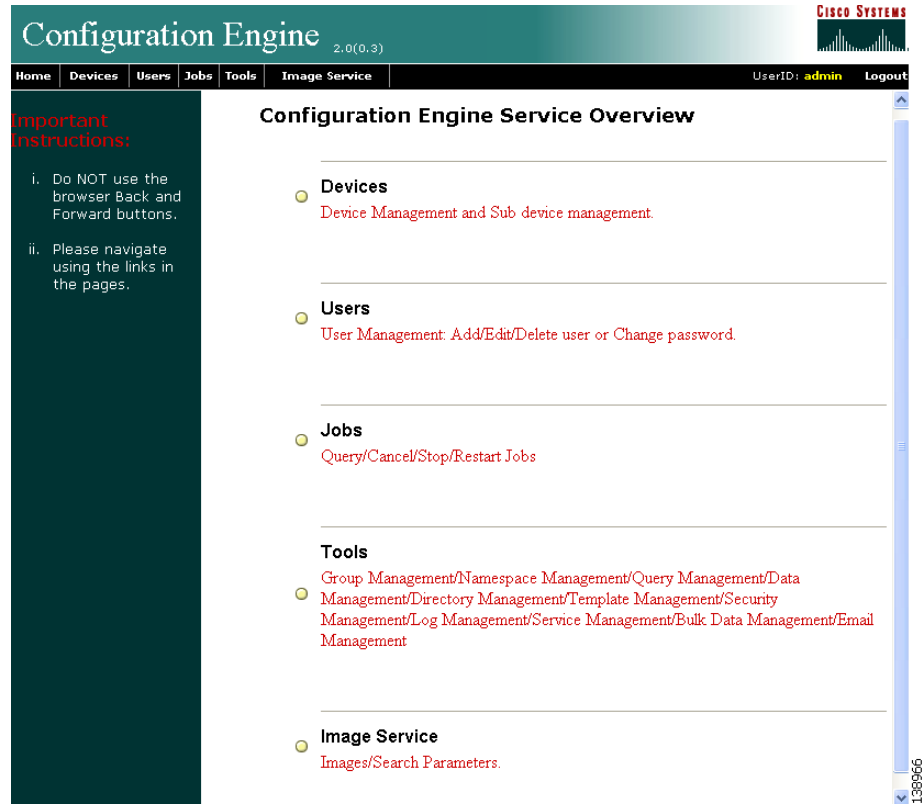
Configuration Engine 2.0(0.3)

Cisco Systems

Home | Devices | Users | Jobs | Tools | Image Service

UserID: admin Logout

Important Instructions:

i. Do NOT use the browser Back and Forward buttons.

ii. Please navigate using the links in the pages.

Configuration Engine Service Overview

Devices
Device Management and Sub device management.

Users
User Management: Add/Edit/Delete user or Change password.

Jobs
Query/Cancel/Stop/Restart Jobs

Tools
Group Management/Namespace Management/Query Management/Data Management/Directory Management/Template Management/Security Management/Log Management/Service Management/Bulk Data Management/Email Management

Image Service
Images/Search Parameters.

138966